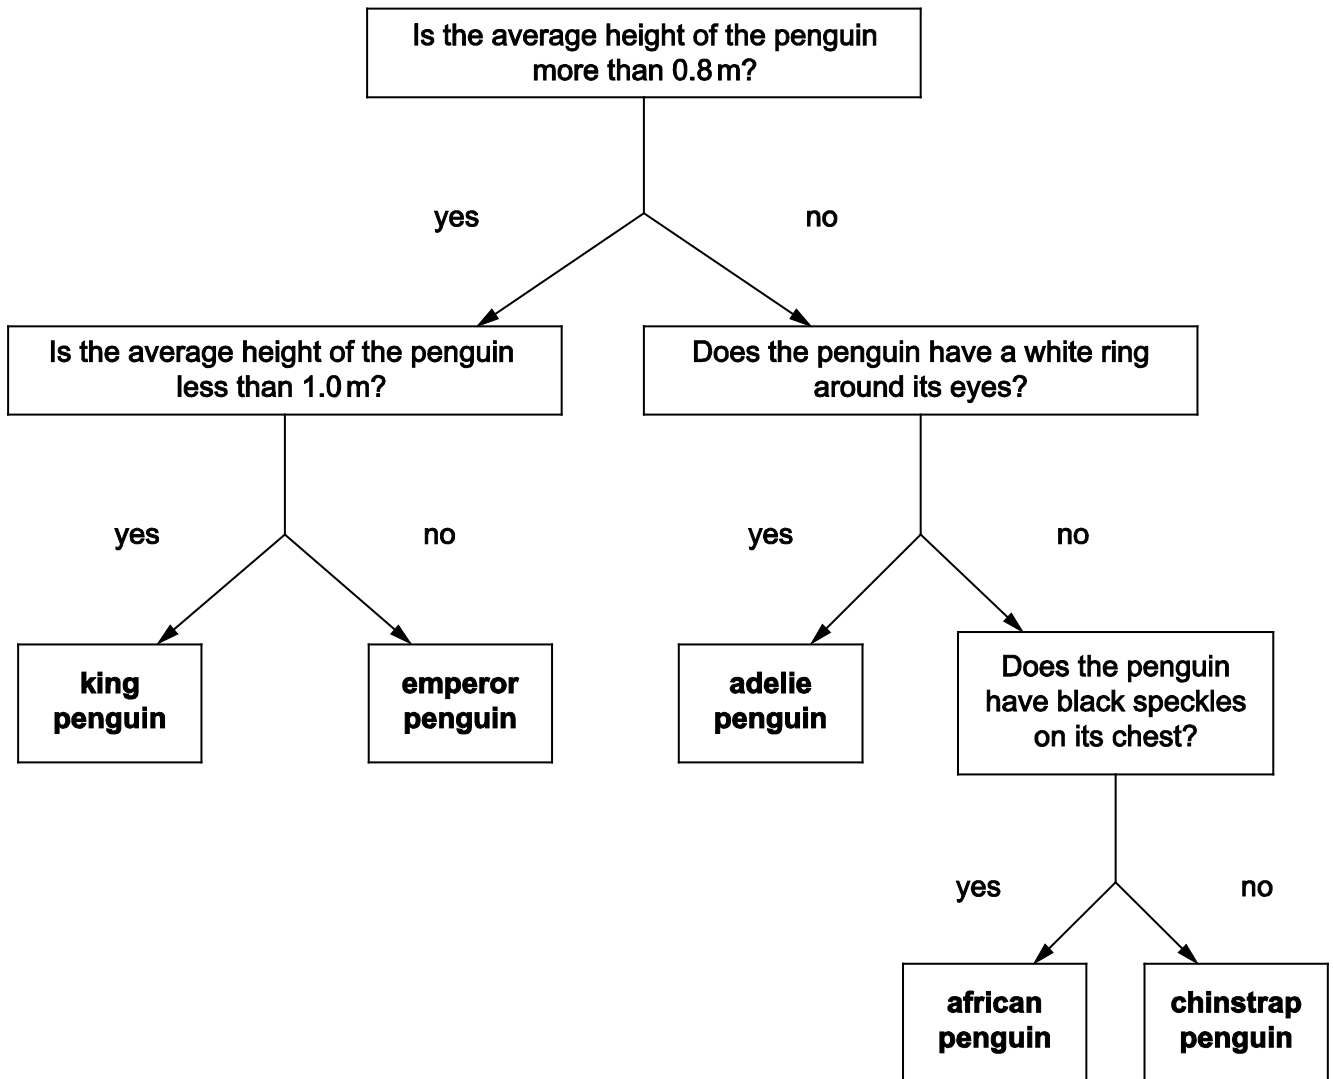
Is the average height of the penguin more than 0.8 m?

yes

no

Is the average height of the penguin less than 1.0 m?

Does the penguin have a white ring around its eyes?

yes

no

yes

no

**king penguin**

**emperor penguin**

**adelie penguin**

Does the penguin have black speckles on its chest?

yes

no

**african penguin**

**chinstrap penguin**